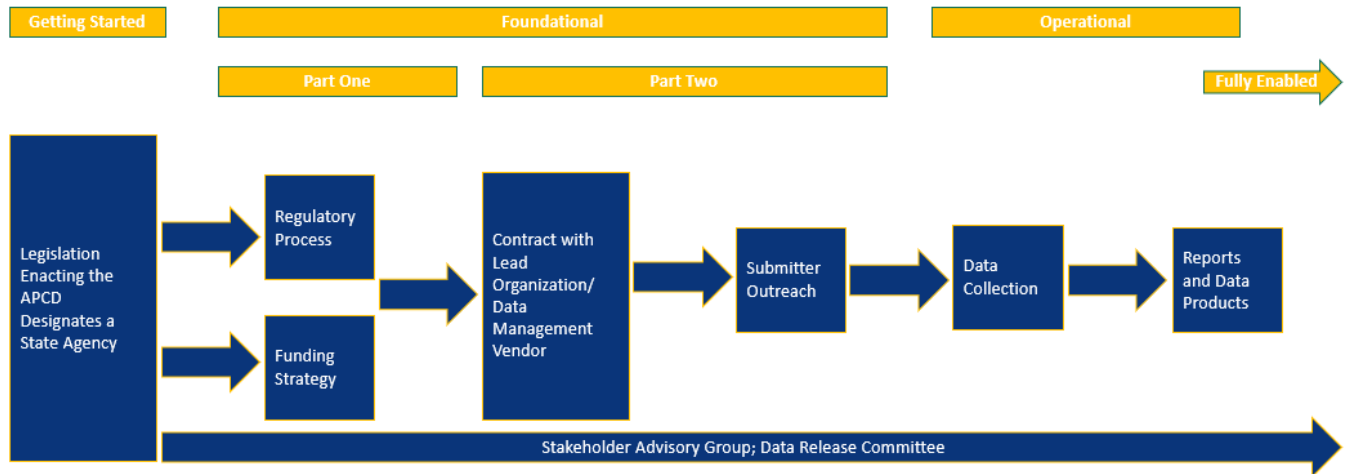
Getting Started

Foundational

Operational

Part One

Part Two

Fully Enabled

Legislation Enacting the APCD Designates a State Agency

Regulatory Process

Funding Strategy

Contract with Lead Organization/ Data Management Vendor

Submitter Outreach

Data Collection

Reports and Data Products

Stakeholder Advisory Group; Data Release Committee